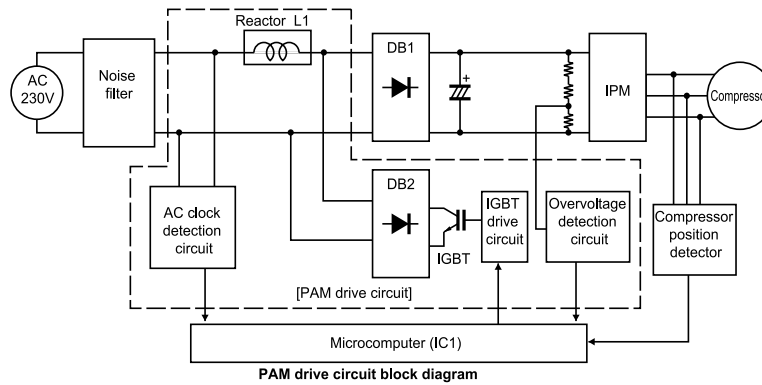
Reactor L1

AC 230V

Noise filter

DB1

+

IPM

Compressor

DB2

AC clock detection circuit

IGBT drive circuit

Overvoltage detection circuit

Compressor position detector

IGBT

[PAM drive circuit]

Microcomputer (IC1)

PAM drive circuit block diagram